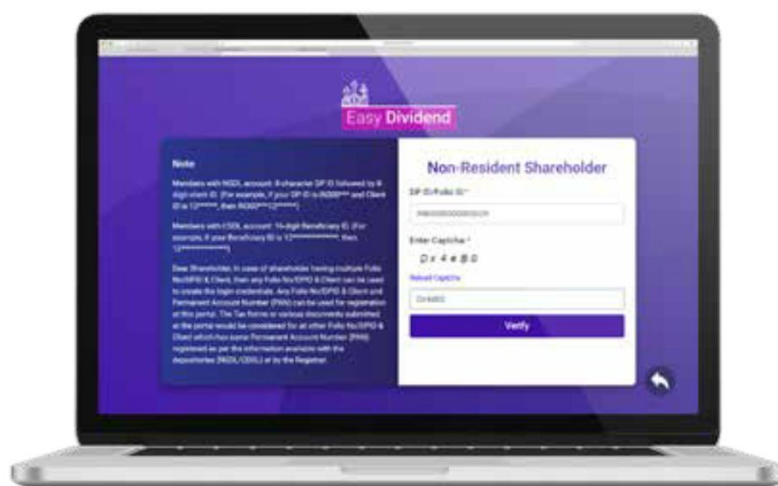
Easy Dividend

Note

Members with NSDL account: 8 character DP ID followed by 8 digit client ID. (For example, if your DP ID is IN300*** and Client ID is 12******, then IN300***12******)

Members with CDSL account: 16 digit Beneficiary ID. (For example, if your Beneficiary ID is 12**************, then 12**************)

Dear Shareholder, In case of shareholders having multiple Folio No/DPID & Client, then any Folio No/DPID & Client can be used to create the login credentials. Any Folio No/DPID & Client and Permanent Account Number (PAN) can be used for registration at this portal. The Tax forms or various documents submitted at the portal would be considered for all other Folio No/DPID & Client which has same Permanent Account Number (PAN) registered as per the information available with the depositories (NSDL/CDSL) or by the Registrar.

Non-Resident Shareholder

DP ID/Folio ID *

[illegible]

Enter Captcha *

D r 4 e B 0

Reload Captcha

Dr4eB0

Verify